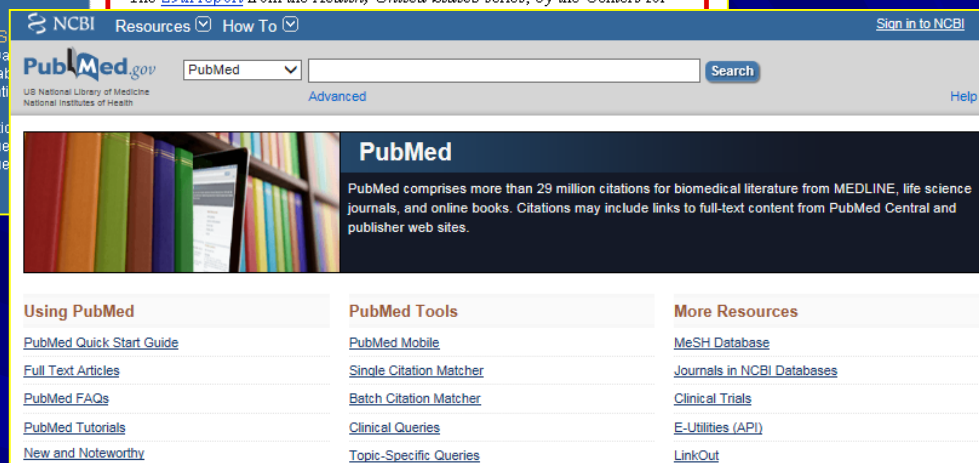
NCBI Resources How To Sign in to NCBI

PubMed.gov
US National Library of Medicine
National Institutes of Health

PubMed
Search
Advanced
Help

PubMed

PubMed comprises more than 29 million citations for biomedical literature from MEDLINE, life science journals, and online books. Citations may include links to full-text content from PubMed Central and publisher web sites.

Using PubMed
PubMed Quick Start Guide
Full Text Articles
PubMed FAQs
PubMed Tutorials
New and Noteworthy

PubMed Tools
PubMed Mobile
Single Citation Matcher
Batch Citation Matcher
Clinical Queries
Topic-Specific Queries

More Resources
MeSH Database
Journals in NCBI Databases
Clinical Trials
E-Utilities (API)
LinkOut